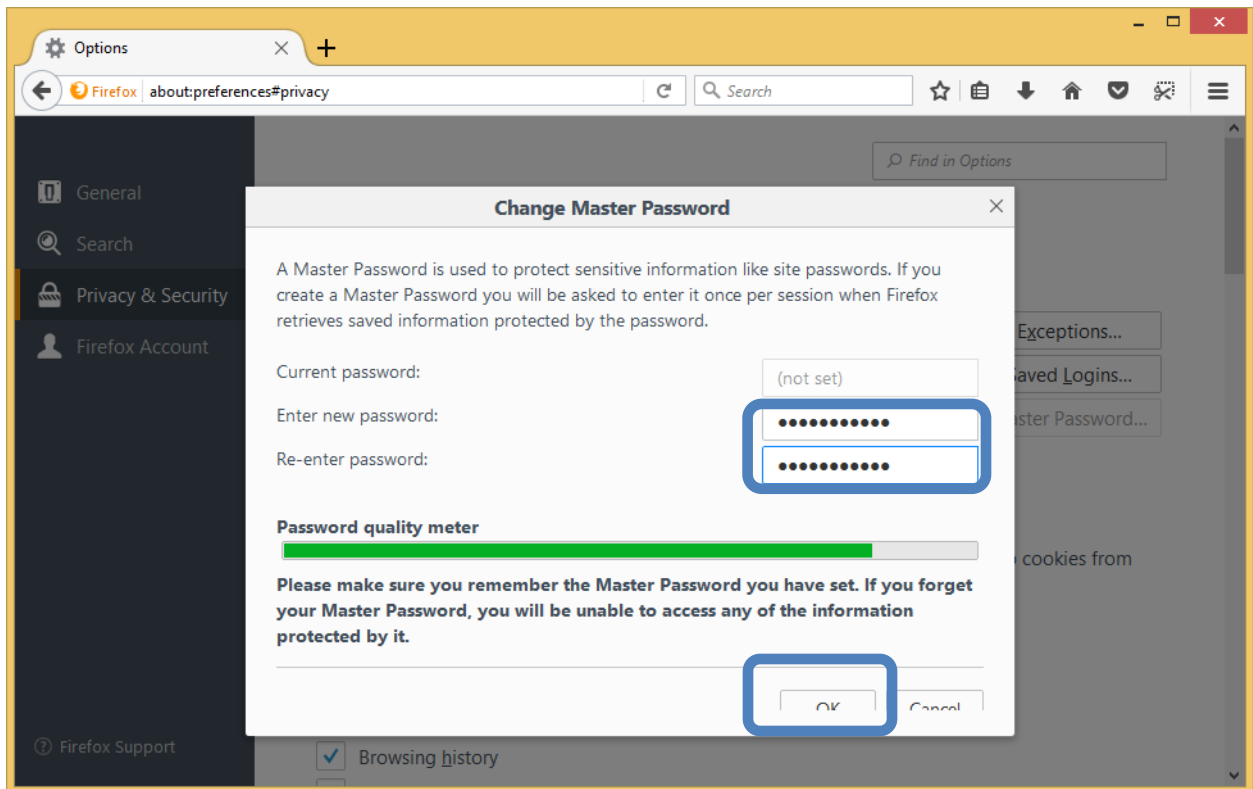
Options

Firefox about:preferences#privacy

Search

General

Search

Privacy & Security

Firefox Account

Firefox Support

Find in Options

Change Master Password

A Master Password is used to protect sensitive information like site passwords. If you create a Master Password you will be asked to enter it once per session when Firefox retrieves saved information protected by the password.

Current password: (not set)

Enter new password: ●●●●●●●●●●●

Re-enter password: ●●●●●●●●●●●

Password quality meter

Please make sure you remember the Master Password you have set. If you forget your Master Password, you will be unable to access any of the information protected by it.

OK Cancel

Exceptions...

Saved Logins...

aster Password...

o cookies from

Browsing history